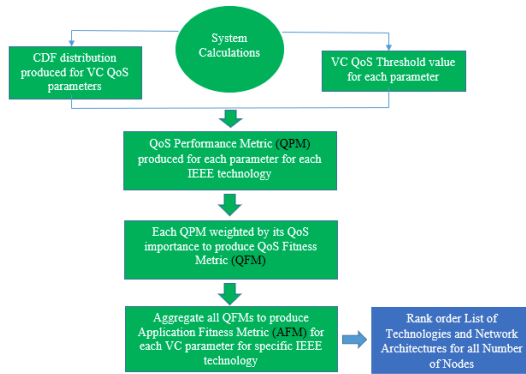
System Calculations

CDF distribution produced for VC QoS parameters

VC QoS Threshold value for each parameter

QoS Performance Metric (QPM) produced for each parameter for each IEEE technology

Each QPM weighted by its QoS importance to produce QoS Fitness Metric (QFM)

Aggregate all QFMs to produce Application Fitness Metric (AFM) for each VC parameter for specific IEEE technology

Rank order List of Technologies and Network Architectures for all Number of Nodes